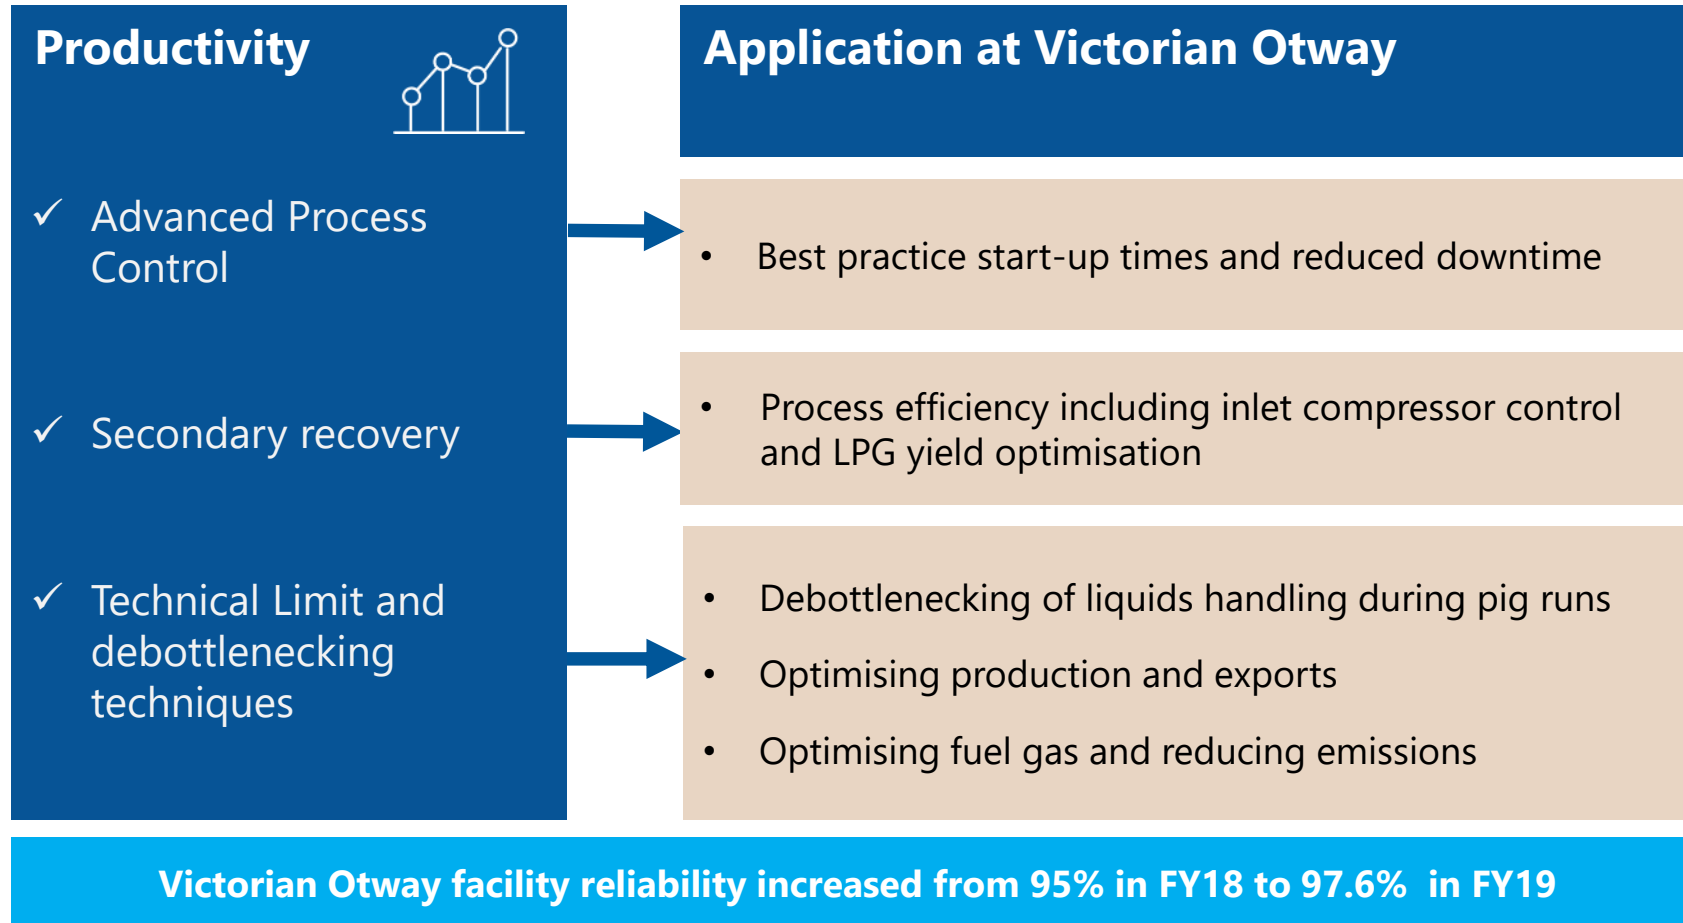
Productivity

✓ Advanced Process Control

✓ Secondary recovery

✓ Technical Limit and debottlenecking techniques

Application at Victorian Otway

• Best practice start-up times and reduced downtime

• Process efficiency including inlet compressor control and LPG yield optimisation

• Debottlenecking of liquids handling during pig runs

• Optimising production and exports

• Optimising fuel gas and reducing emissions

Victorian Otway facility reliability increased from 95% in FY18 to 97.6% in FY19